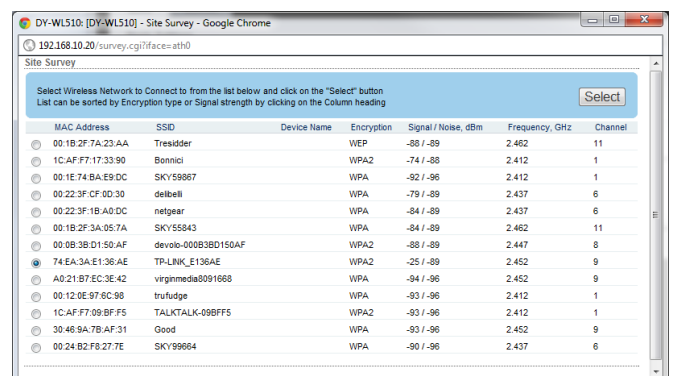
DY-WL510: [DY-WL510] - Site Survey - Google Chrome

192.168.10.20/survey.cgi?iface=ath0

Site Survey

Select Wireless Network to Connect to from the list below and click on the "Select" button
List can be sorted by Encryption type or Signal strength by clicking on the Column heading

Select

| | MAC Address | SSID | Device Name | Encryption | Signal / Noise, dBm | Frequency, GHz | Channel |
|---|---|---|---|---|---|---|---|
| | 00:1B:2F:7A:23:AA | Tresidder | | WEP | -88 / -89 | 2.462 | 11 |
| | 1C:AF:F7:17:33:90 | Bonnici | | WPA2 | -74 / -88 | 2.412 | 1 |
| | 00:1E:74:BA:E9:DC | SKY59867 | | WPA | -92 / -96 | 2.412 | 1 |
| | 00:22:3F:CF:0D:30 | delibelli | | WPA | -79 / -89 | 2.437 | 6 |
| | 00:22:3F:1B:A0:DC | netgear | | WPA | -84 / -89 | 2.437 | 6 |
| | 00:1B:2F:3A:05:7A | SKY55843 | | WPA | -84 / -89 | 2.462 | 11 |
| | 00:0B:3B:D1:50:AF | devolo-000B3BD150AF | | WPA2 | -88 / -89 | 2.447 | 8 |
| | 74:EA:3A:E1:36:AE | TP-LINK_E136AE | | WPA | -25 / -89 | 2.452 | 9 |
| | A0:21:B7:EC:3E:42 | virginmedia8091668 | | WPA | -94 / -96 | 2.452 | 9 |
| | 00:12:0E:97:6C:98 | trufudge | | WPA | -93 / -96 | 2.412 | 1 |
| | 1C:AF:F7:09:BF:F5 | TALKTALK-09BFF5 | | WPA2 | -93 / -96 | 2.412 | 1 |
| | 30:46:9A:7B:AF:31 | Good | | WPA2 | -93 / -96 | 2.452 | 9 |
| | 00:24:B2:F8:27:7E | SKY99664 | | WPA | -90 / -96 | 2.437 | 6 |